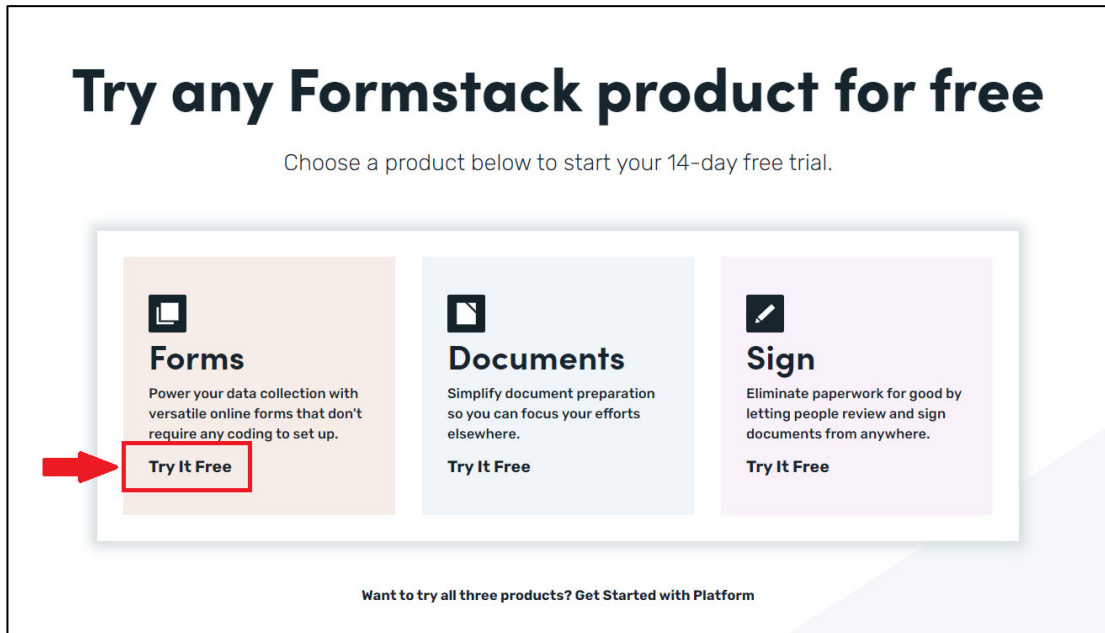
Try any Formstack product for free

Choose a product below to start your 14-day free trial.

Forms
Power your data collection with versatile online forms that don't require any coding to set up.
Try It Free

Documents
Simplify document preparation so you can focus your efforts elsewhere.
Try It Free

Sign
Eliminate paperwork for good by letting people review and sign documents from anywhere.
Try It Free

Want to try all three products? Get Started with Platform